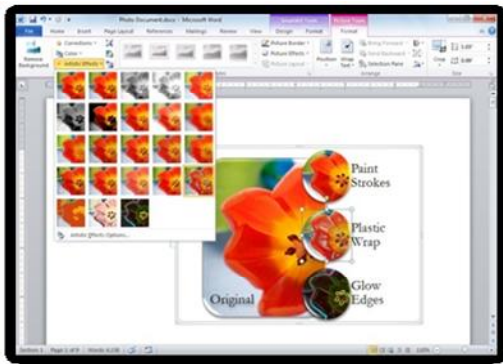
Photo Document.docx - Microsoft Word

File Home Insert Page Layout References Mailings Review View Design Format Format

Remove Background

Corrections

Color

Artistic Effects

Picture Border

Picture Effects

Picture Layout

Position

Wrap Text

Bring Forward

Send Backward

Selection Pane

Arrange

Crop

Size

Artistic Effects Options...

Paint Strokes

Plastic Wrap

Glow Edges

Original

Section: 1 Page: 1 of 9 Words: 4,128